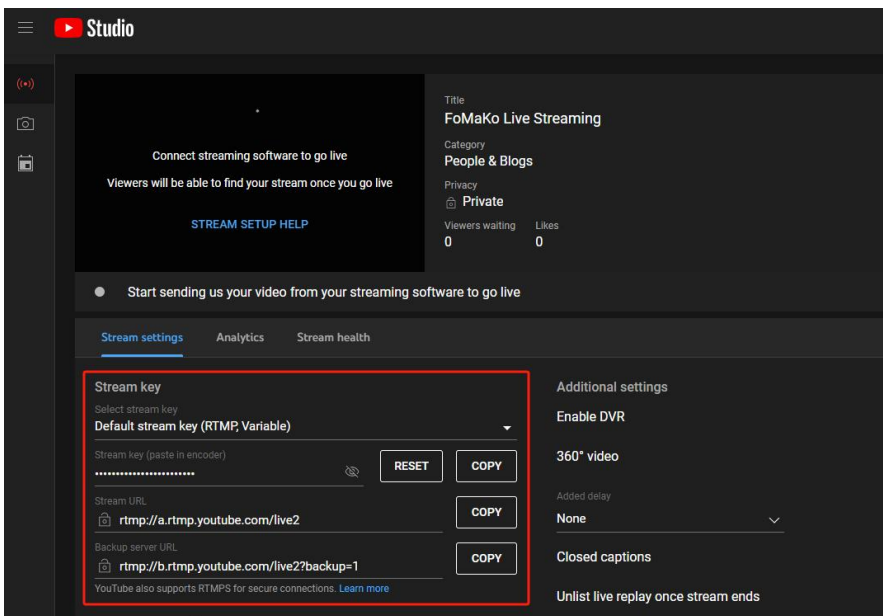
Studio

Connect streaming software to go live

Viewers will be able to find your stream once you go live

STREAM SETUP HELP

Title
FoMaKo Live Streaming
Category
People & Blogs
Privacy
Private
Viewers waiting
0
Likes
0

Start sending us your video from your streaming software to go live

Stream settings Analytics Stream health

Stream key
Select stream key
Default stream key (RTMP, Variable)
Stream key (paste in encoder)
••••••••••••••••••••••••••••
RESET COPY
Stream URL
rtmp://a.rtmp.youtube.com/live2
COPY
Backup server URL
rtmp://b.rtmp.youtube.com/live2?backup=1
COPY
YouTube also supports RTMPS for secure connections. Learn more

Additional settings
Enable DVR
360° video
Added delay
None
Closed captions
Unlist live replay once stream ends